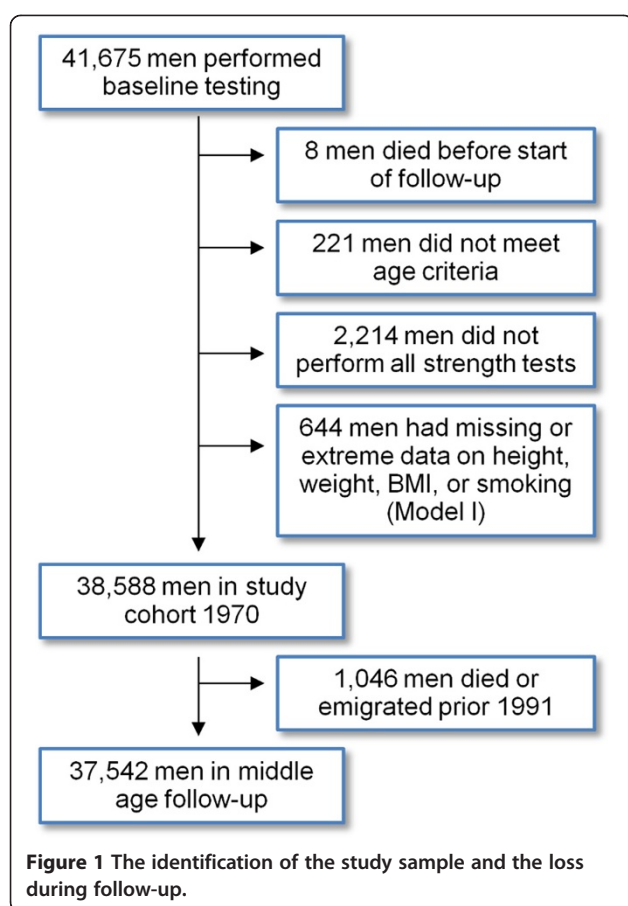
41,675 men performed baseline testing

8 men died before start of follow-up

221 men did not meet age criteria

2,214 men did not perform all strength tests

644 men had missing or extreme data on height, weight, BMI, or smoking (Model I)

38,588 men in study cohort 1970

1,046 men died or emigrated prior 1991

37,542 men in middle age follow-up

**Figure 1** **The identification of the study sample and the loss during follow-up.**